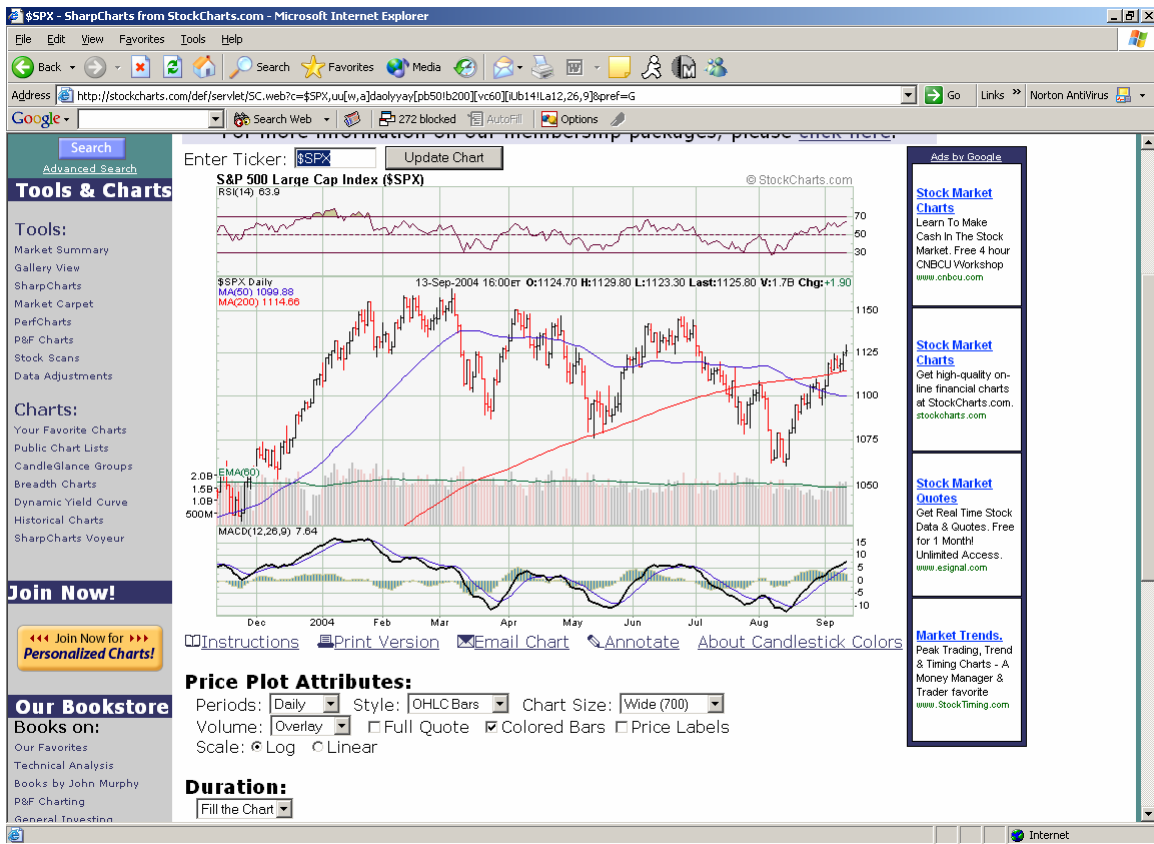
$SPX - SharpCharts from StockCharts.com - Microsoft Internet Explorer

File Edit View Favorites Tools Help

Back Search Favorites Media

Address http://stockcharts.com/def/servlet/SC.web?c=$SPX,uu[w,a]daolyyay[pb50!b200][vc60][iUb14!La12,26,9]&pref=G Go Links Norton AntiVirus

Google Search Web 272 blocked AutoFill Options

Search
Advanced Search

Tools & Charts

Tools:
Market Summary
Gallery View
SharpCharts
Market Carpet
PerfCharts
P&F Charts
Stock Scans
Data Adjustments

Charts:
Your Favorite Charts
Public Chart Lists
CandleGlance Groups
Breadth Charts
Dynamic Yield Curve
Historical Charts
SharpCharts Voyeur

Join Now!

Join Now for Personalized Charts!

Our Bookstore
Books on:
Our Favorites
Technical Analysis
Books by John Murphy
P&F Charting
General Investing

For more information on our membership packages, please click here.

Enter Ticker: $SPX Update Chart

S&P 500 Large Cap Index ($SPX)
© StockCharts.com
RSI(14) 63.9
70
50
30
$SPX Daily
13-Sep-2004 16:00ET O:1124.70 H:1129.80 L:1123.30 Last:1125.80 V:1.7B Chg:+1.90
MA(50) 1099.88
MA(200) 1114.66
1150
1125
1100
1075
1050
2.0B EMA(60)
1.5B
1.0B
500M
MACD(12,26,9) 7.64
15
10
5
0
-5
-10
Dec 2004 Feb Mar Apr May Jun Jul Aug Sep

Instructions Print Version Email Chart Annotate About Candlestick Colors

Price Plot Attributes:
Periods: Daily Style: OHLC Bars Chart Size: Wide (700)
Volume: Overlay Full Quote Colored Bars Price Labels
Scale: Log Linear

Duration:
Fill the Chart

Ads by Google

Stock Market Charts
Learn To Make Cash In The Stock Market. Free 4 hour CNBCU Workshop
www.cnbcu.com

Stock Market Charts
Get high-quality online financial charts at StockCharts.com.
stockcharts.com

Stock Market Quotes
Get Real Time Stock Data & Quotes. Free for 1 Month! Unlimited Access.
www.esignal.com

Market Trends.
Peak Trading, Trend & Timing Charts - A Money Manager & Trader favorite
www.StockTiming.com

Internet